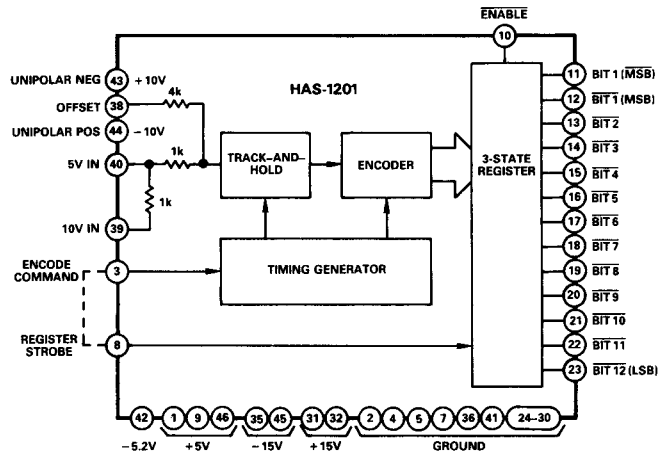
$\overline{ENABLE}$

10

HAS-1201

UNIPOLAR NEG 43 + 10V

OFFSET 38 4k

UNIPOLAR POS 44 − 10V

5V IN 40 1k

1k

10V IN 39

TRACK-AND-HOLD

ENCODER

3-STATE REGISTER

TIMING GENERATOR

ENCODE COMMAND 3

REGISTER STROBE 8

11 BIT 1 ($\overline{MSB}$)

12 $\overline{BIT 1}$ (MSB)

13 $\overline{BIT 2}$

14 $\overline{BIT 3}$

15 $\overline{BIT 4}$

16 $\overline{BIT 5}$

17 $\overline{BIT 6}$

18 $\overline{BIT 7}$

19 $\overline{BIT 8}$

20 $\overline{BIT 9}$

21 $\overline{BIT 10}$

22 $\overline{BIT 11}$

23 $\overline{BIT 12}$ (LSB)

42 1 9 46 35 45 31 32 2 4 5 7 36 41 24–30

−5.2V +5V −15V +15V GROUND